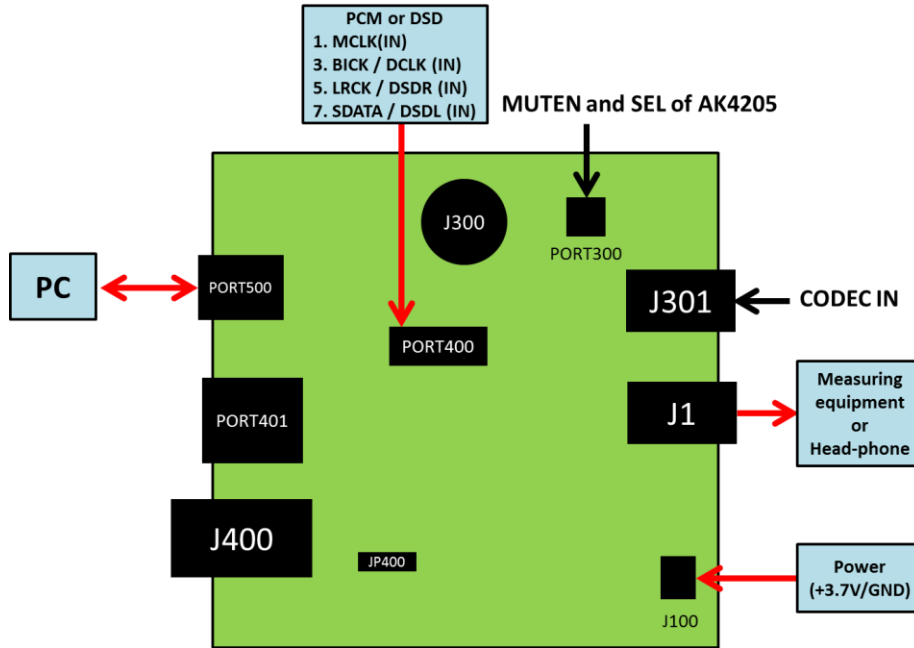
PCM or DSD
1. MCLK(IN)
3. BICK / DCLK (IN)
5. LRCK / DSDR (IN)
7. SDATA / DSDL (IN)

MUTEN and SEL of AK4205

J300

PORT300

PC

PORT500

PORT400

J301

CODEC IN

PORT401

J1

Measuring equipment or Head-phone

J400

JP400

J100

Power (+3.7V/GND)